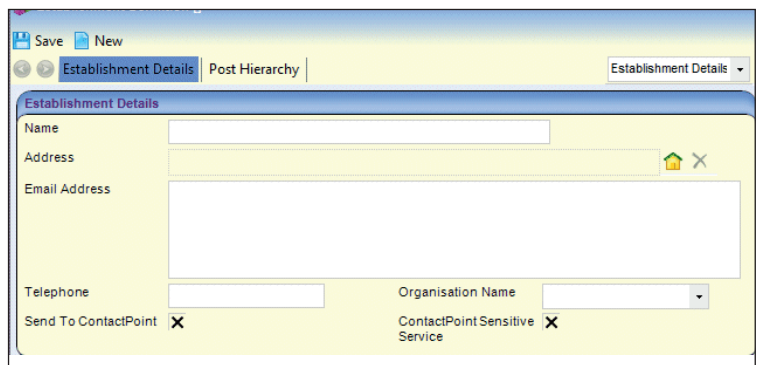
Save New

Establishment Details | Post Hierarchy

Establishment Details

Establishment Details

Name

Address

Email Address

Telephone

Organisation Name

Send To ContactPoint

ContactPoint Sensitive Service